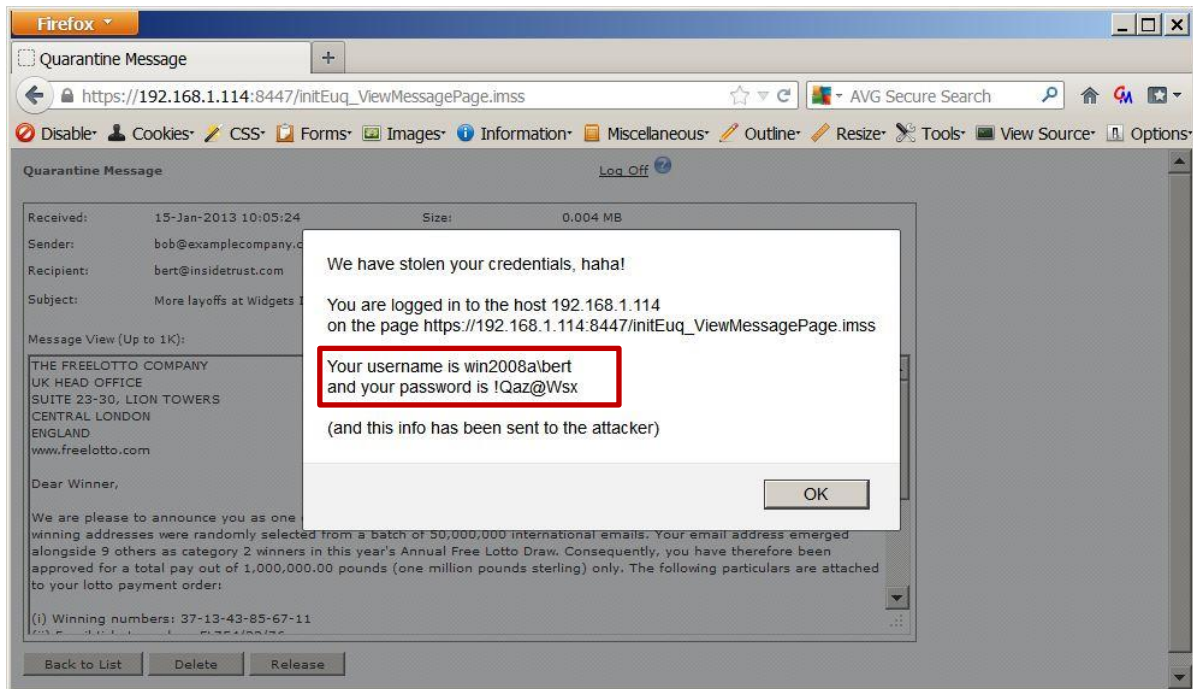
Firefox

Quarantine Message

+

https://192.168.1.114:8447/initEuq_ViewMessagePage.imss

AVG Secure Search

Disable· Cookies· CSS· Forms· Images· Information· Miscellaneous· Outline· Resize· Tools· View Source· Options·

Quarantine Message

Log Off

Received: 15-Jan-2013 10:05:24 Size: 0.004 MB

Sender: bob@examplecompany.c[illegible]

Recipient: bert@insidetrust.com

Subject: More layoffs at Widgets I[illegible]

Message View (Up to 1K):

THE FREELOTTO COMPANY
UK HEAD OFFICE
SUITE 23-30, LION TOWERS
CENTRAL LONDON
ENGLAND
www.freelotto.com

Dear Winner,

We are please to announce you as one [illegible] winning addresses were randomly selected from a batch of 50,000,000 international emails. Your email address emerged alongside 9 others as category 2 winners in this year's Annual Free Lotto Draw. Consequently, you have therefore been approved for a total pay out of 1,000,000.00 pounds (one million pounds sterling) only. The following particulars are attached to your lotto payment order:

(i) Winning numbers: 37-13-43-85-67-11
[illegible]

Back to List Delete Release

We have stolen your credentials, haha!

You are logged in to the host 192.168.1.114
on the page https://192.168.1.114:8447/initEuq_ViewMessagePage.imss

Your username is win2008a\bert
and your password is !Qaz@Wsx

(and this info has been sent to the attacker)

OK